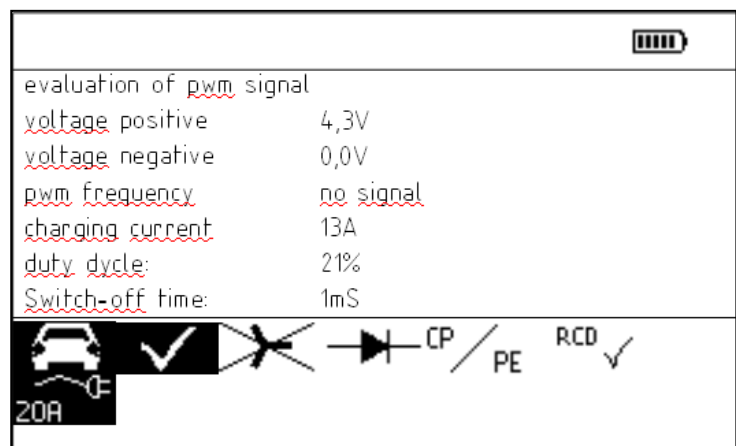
evaluation of pwm signal

| voltage positive | 4,3V |
|---|---|
| voltage negative | 0,0V |
| pwm frequency | no signal |
| charging current | 13A |
| duty dycle: | 21% |
| Switch-off time: | 1mS |

CP / PE RCD ✓

20A